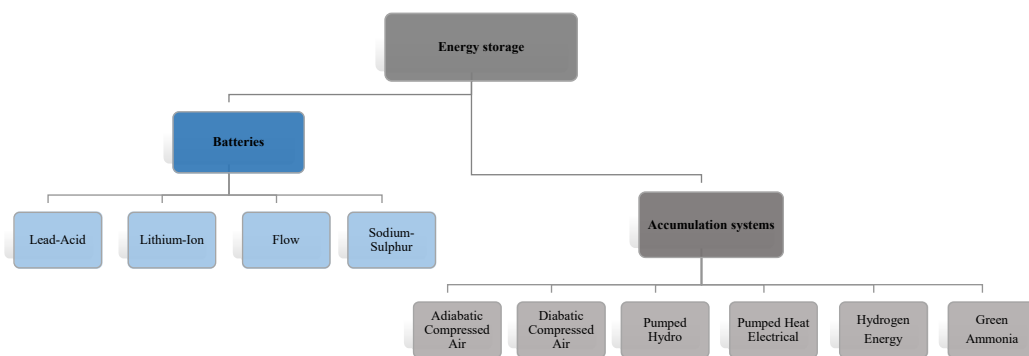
Energy storage

Batteries

Lead-Acid

Lithium-Ion

Flow

Sodium-Sulphur

Accumulation systems

Adiabatic Compressed Air

Diabatic Compressed Air

Pumped Hydro

Pumped Heat Electrical

Hydrogen Energy

Green Ammonia